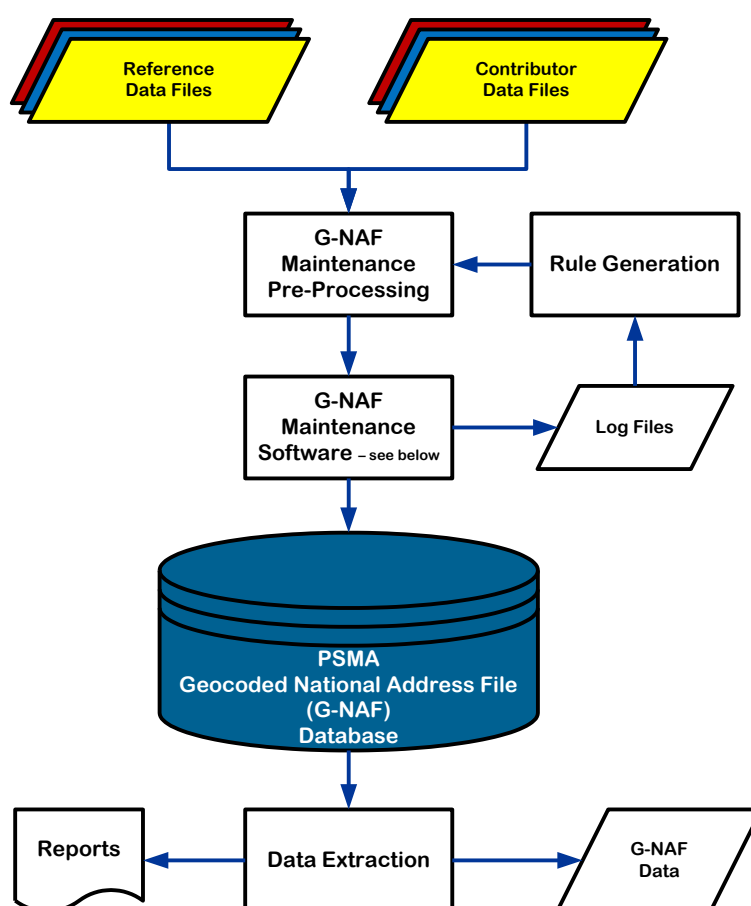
Reference Data Files

Contributor Data Files

G-NAF Maintenance Pre-Processing

Rule Generation

G-NAF Maintenance Software – see below

Log Files

PSMA Geocoded National Address File (G-NAF) Database

Reports

Data Extraction

G-NAF Data